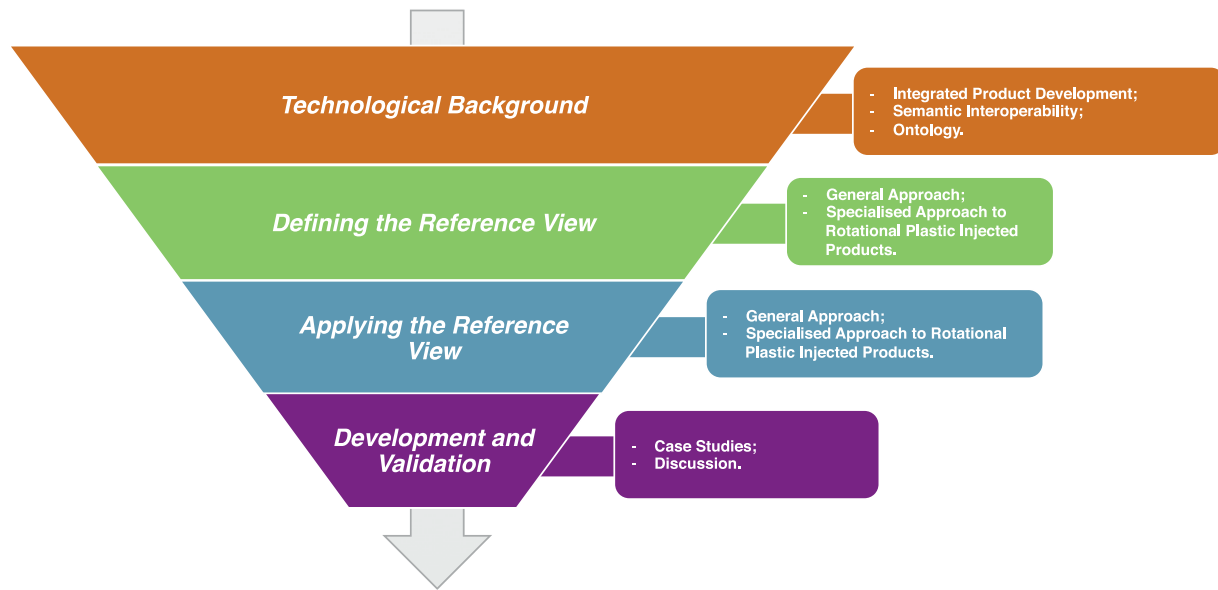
Technological Background

- Integrated Product Development;
- Semantic Interoperability;
- Ontology.

Defining the Reference View

- General Approach;
- Specialised Approach to Rotational Plastic Injected Products.

Applying the Reference View

- General Approach;
- Specialised Approach to Rotational Plastic Injected Products.

Development and Validation

- Case Studies;
- Discussion.